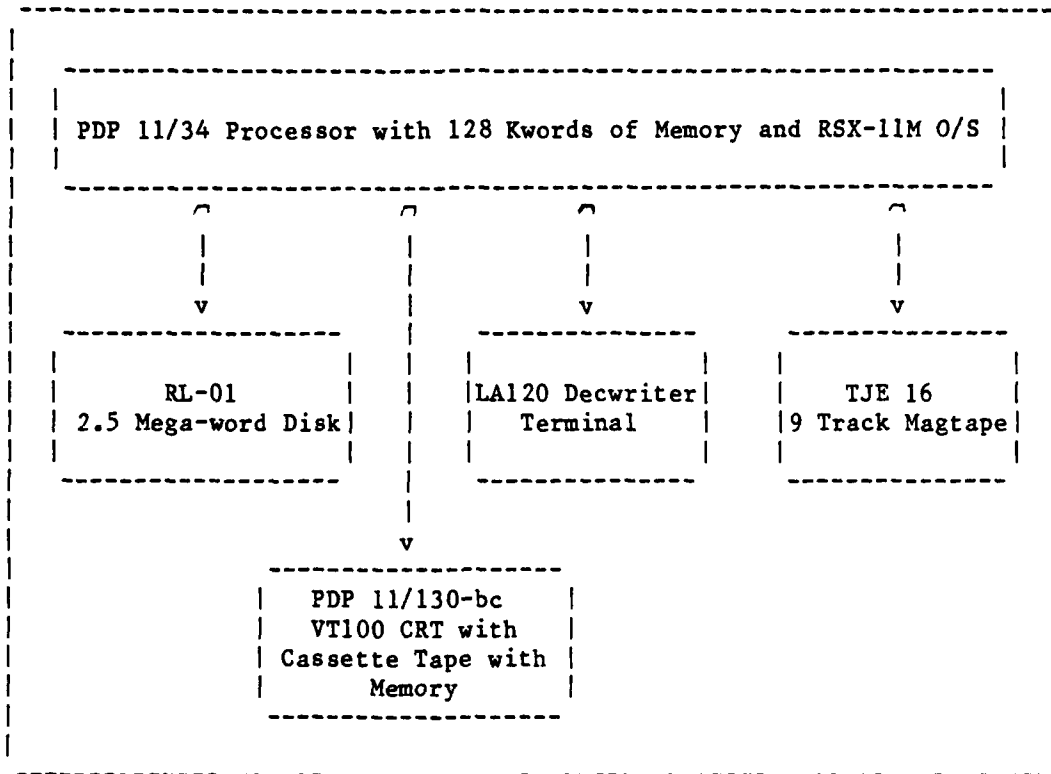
PDP 11/34 Processor with 128 Kwords of Memory and RSX-11M O/S

v

v

v

v

RL-01
2.5 Mega-word Disk

LA120 Decwriter
Terminal

TJE 16
9 Track Magtape

PDP 11/130-bc
VT100 CRT with
Cassette Tape with
Memory